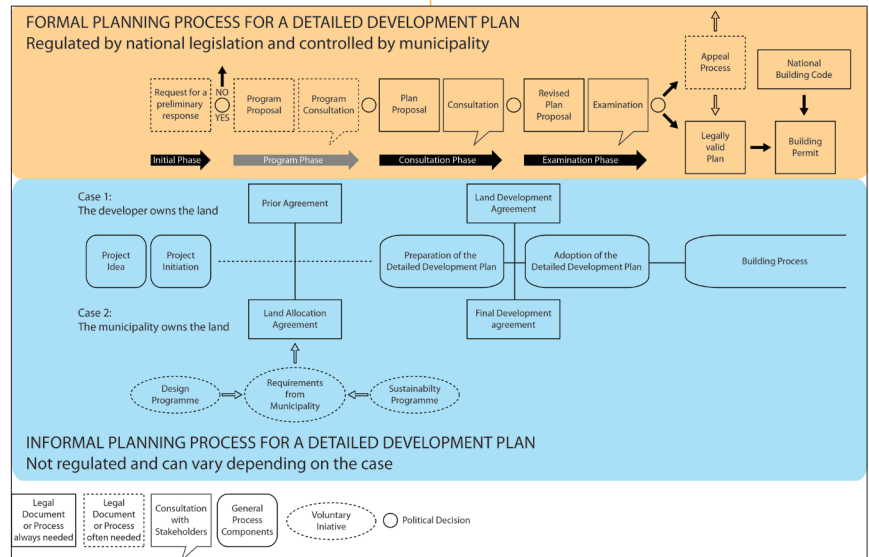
FORMAL PLANNING PROCESS FOR A DETAILED DEVELOPMENT PLAN
Regulated by national legislation and controlled by municipality

Request for a preliminary response

NO

YES

Program Proposal

Program Consultation

Plan Proposal

Consultation

Revised Plan Proposal

Examination

Appeal Process

National Building Code

Legally valid Plan

Building Permit

Initial Phase

Program Phase

Consultation Phase

Examination Phase

Case 1:
The developer owns the land

Prior Agreement

Land Development Agreement

Project Idea

Project Initiation

Preparation of the Detailed Development Plan

Adoption of the Detailed Development Plan

Building Process

Case 2:
The municipality owns the land

Land Allocation Agreement

Final Development agreement

Design Programme

Requirements from Municipality

Sustainabilty Programme

INFORMAL PLANNING PROCESS FOR A DETAILED DEVELOPMENT PLAN
Not regulated and can vary depending on the case

Legal Document or Process always needed

Legal Document or Process often needed

Consultation with Stakeholders

General Process Components

Voluntary Iniative

Political Decision